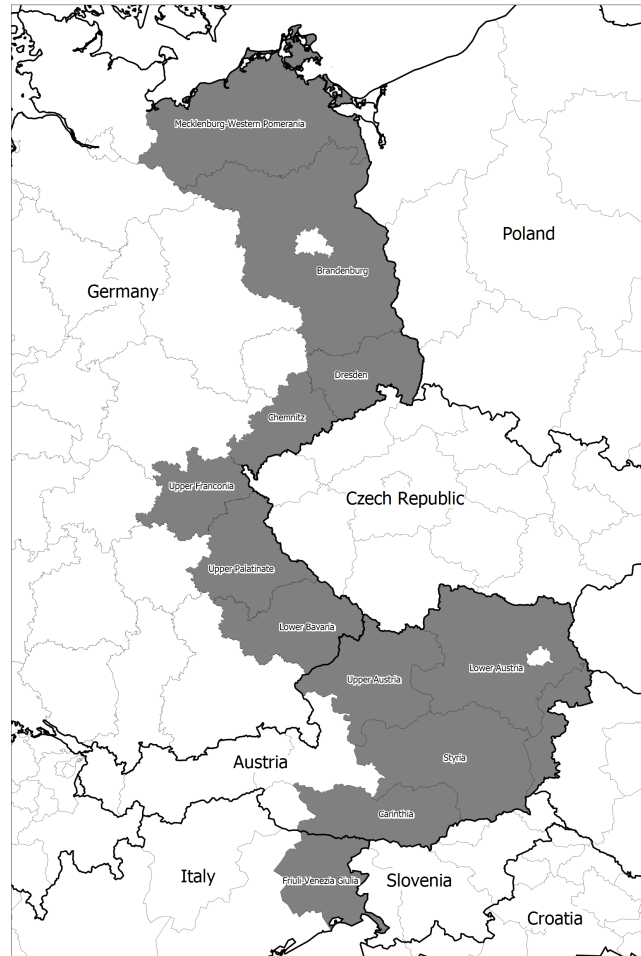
Mecklenburg-Western Pomerania

Poland

Germany

Brandenburg

Dresden

Chemnitz

Upper Franconia

Czech Republic

Upper Palatinate

Lower Bavaria

Upper Austria

Lower Austria

Austria

Styria

Carinthia

Italy

Friuli-Venezia Giulia

Slovenia

Croatia